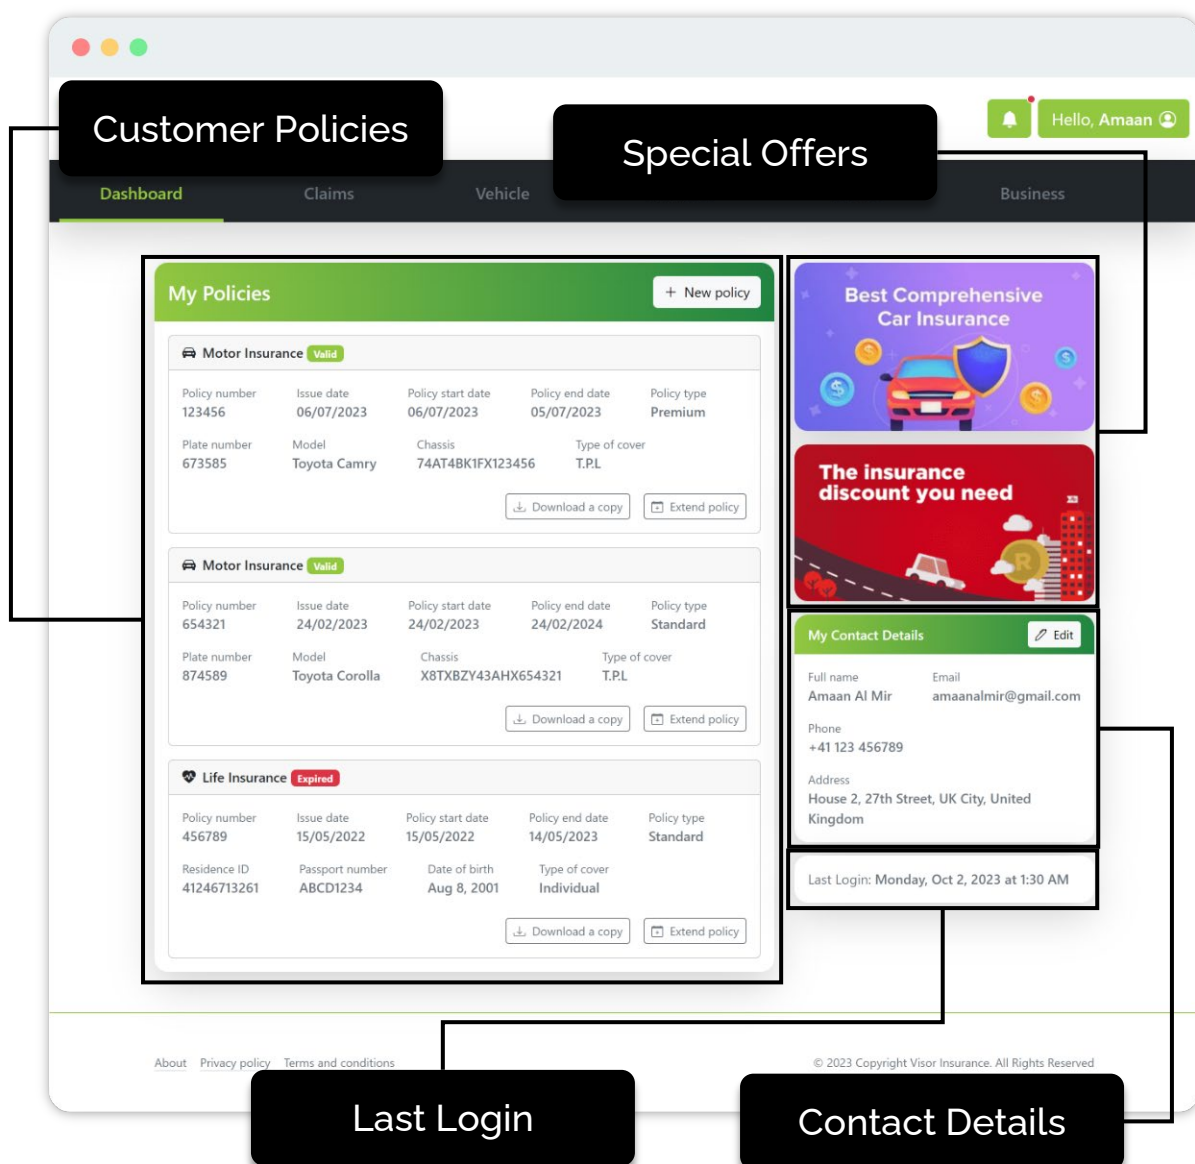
Customer Policies

Special Offers

Hello, Amaan

Dashboard Claims Vehicle Business

My Policies
+ New policy

Motor Insurance Valid

| Policy number | Issue date | Policy start date | Policy end date | Policy type |
|---|---|---|---|---|
| 123456 | 06/07/2023 | 06/07/2023 | 05/07/2023 | Premium |

| Plate number | Model | Chassis | Type of cover |
|---|---|---|---|
| 673585 | Toyota Camry | 74AT4BK1FX123456 | T.P.L |

Download a copy Extend policy

Motor Insurance Valid

| Policy number | Issue date | Policy start date | Policy end date | Policy type |
|---|---|---|---|---|
| 654321 | 24/02/2023 | 24/02/2023 | 24/02/2024 | Standard |

| Plate number | Model | Chassis | Type of cover |
|---|---|---|---|
| 874589 | Toyota Corolla | X8TXBZY43AHX654321 | T.P.L |

Download a copy Extend policy

Life Insurance Expired

| Policy number | Issue date | Policy start date | Policy end date | Policy type |
|---|---|---|---|---|
| 456789 | 15/05/2022 | 15/05/2022 | 14/05/2023 | Standard |

| Residence ID | Passport number | Date of birth | Type of cover |
|---|---|---|---|
| 41246713261 | ABCD1234 | Aug 8, 2001 | Individual |

Download a copy Extend policy

Best Comprehensive Car Insurance

The insurance discount you need

My Contact Details
Edit

Full name
Amaan Al Mir

Email
amaanalmir@gmail.com

Phone
+41 123 456789

Address
House 2, 27th Street, UK City, United Kingdom

Last Login: Monday, Oct 2, 2023 at 1:30 AM

About Privacy policy Terms and conditions

© 2023 Copyright Visor Insurance. All Rights Reserved

Last Login

Contact Details